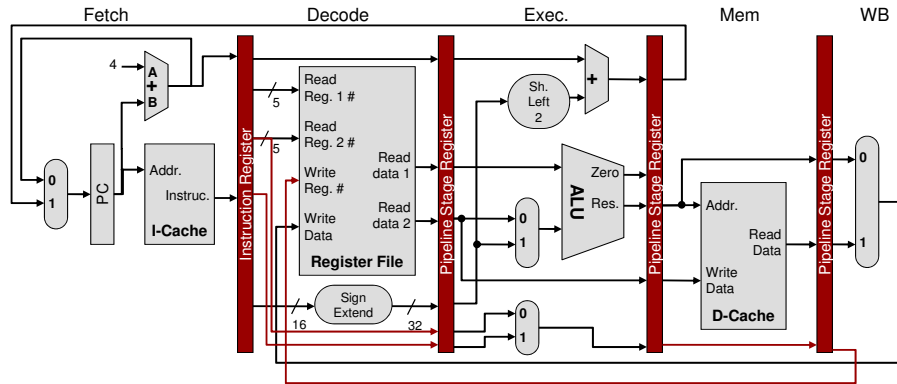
Fetch

Decode

Exec.

Mem

WB

4

A

+

B

0

1

PC

Addr.

Instruc.

I-Cache

Instruction Register

5

5

Read Reg. 1 #

Read Reg. 2 #

Write Reg. #

Write Data

Read data 1

Read data 2

Register File

Sign Extend

16

32

Pipeline Stage Register

Sh. Left 2

+

0

1

Zero

Res.

ALU

0

1

Pipeline Stage Register

Addr.

Read Data

Write Data

D-Cache

Pipeline Stage Register

0

1